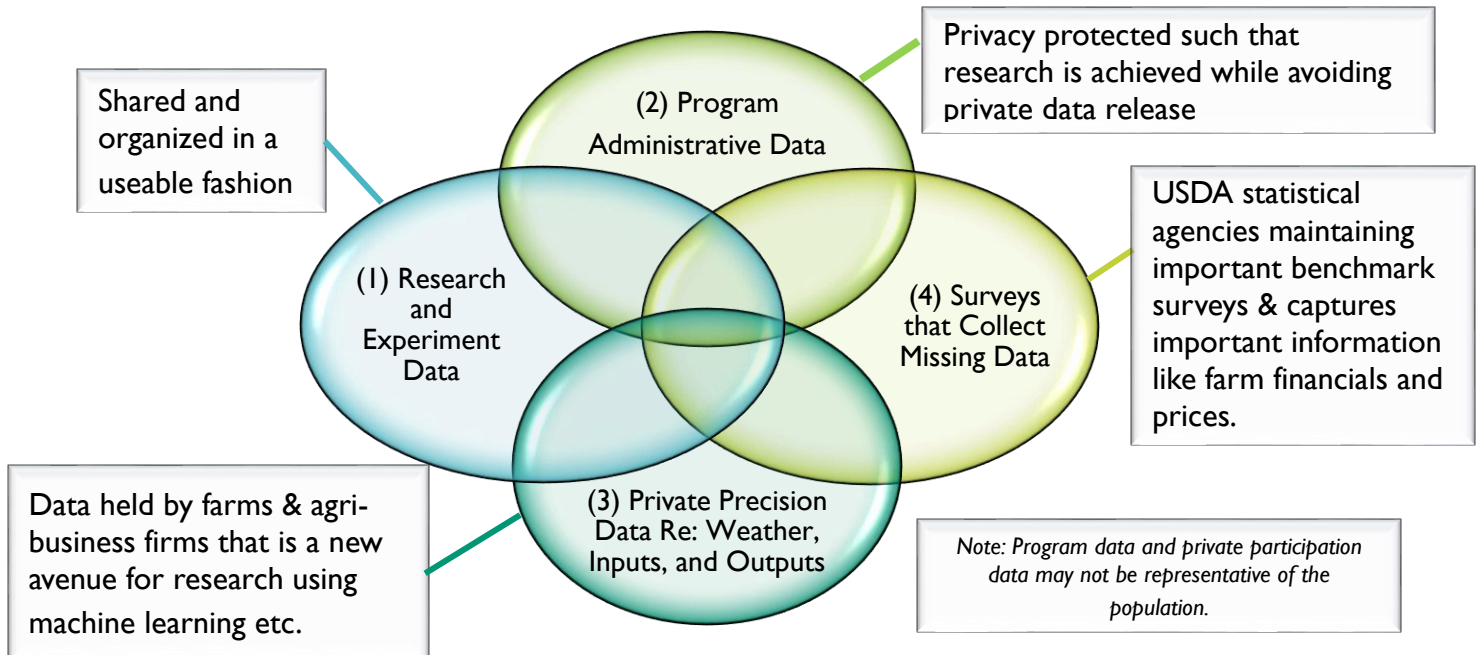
Shared and organized in a useable fashion

(2) Program Administrative Data

Privacy protected such that research is achieved while avoiding private data release

(1) Research and Experiment Data

(4) Surveys that Collect Missing Data

USDA statistical agencies maintaining important benchmark surveys & captures important information like farm financials and prices.

(3) Private Precision Data Re: Weather, Inputs, and Outputs

Data held by farms & agribusiness firms that is a new avenue for research using machine learning etc.

Note: Program data and private participation data may not be representative of the population.